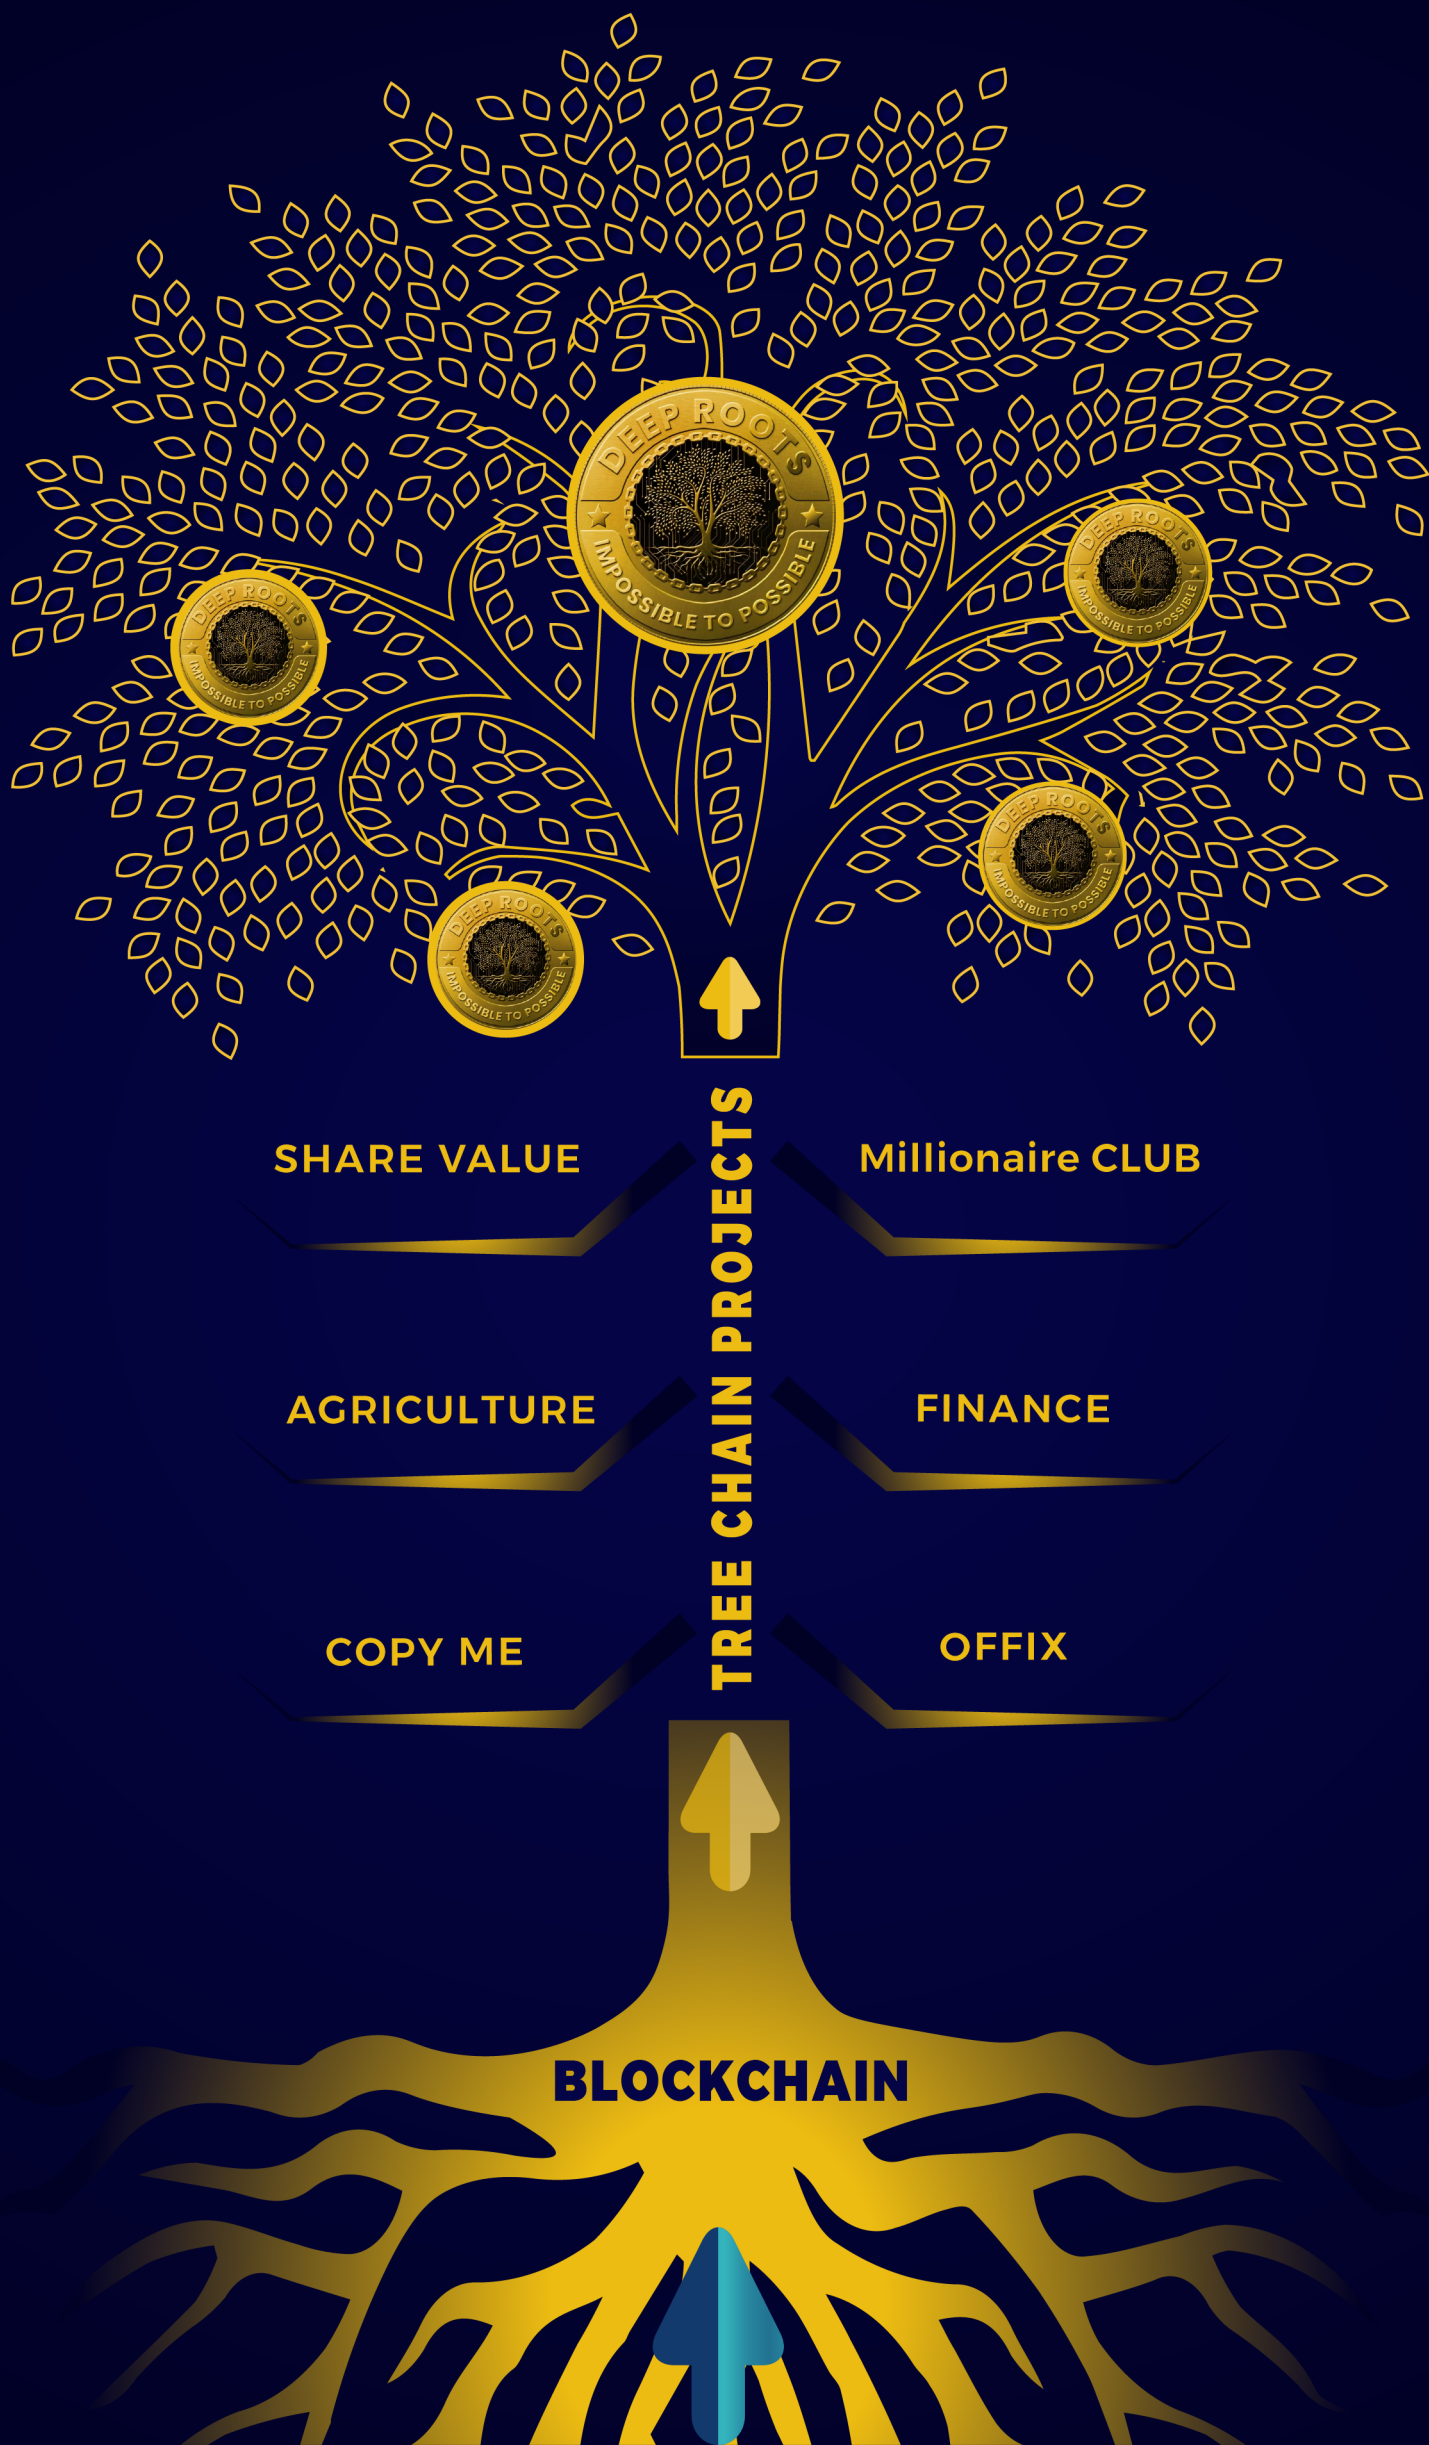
DEEP ROOTS
IMPOSSIBLE TO POSSIBLE

DEEP ROOTS
IMPOSSIBLE TO POSSIBLE

DEEP ROOTS
IMPOSSIBLE TO POSSIBLE

DEEP ROOTS
IMPOSSIBLE TO POSSIBLE

DEEP ROOTS
IMPOSSIBLE TO POSSIBLE

TREE CHAIN PROJECTS

SHARE VALUE

Millionaire CLUB

AGRICULTURE

FINANCE

COPY ME

OFFIX

BLOCKCHAIN